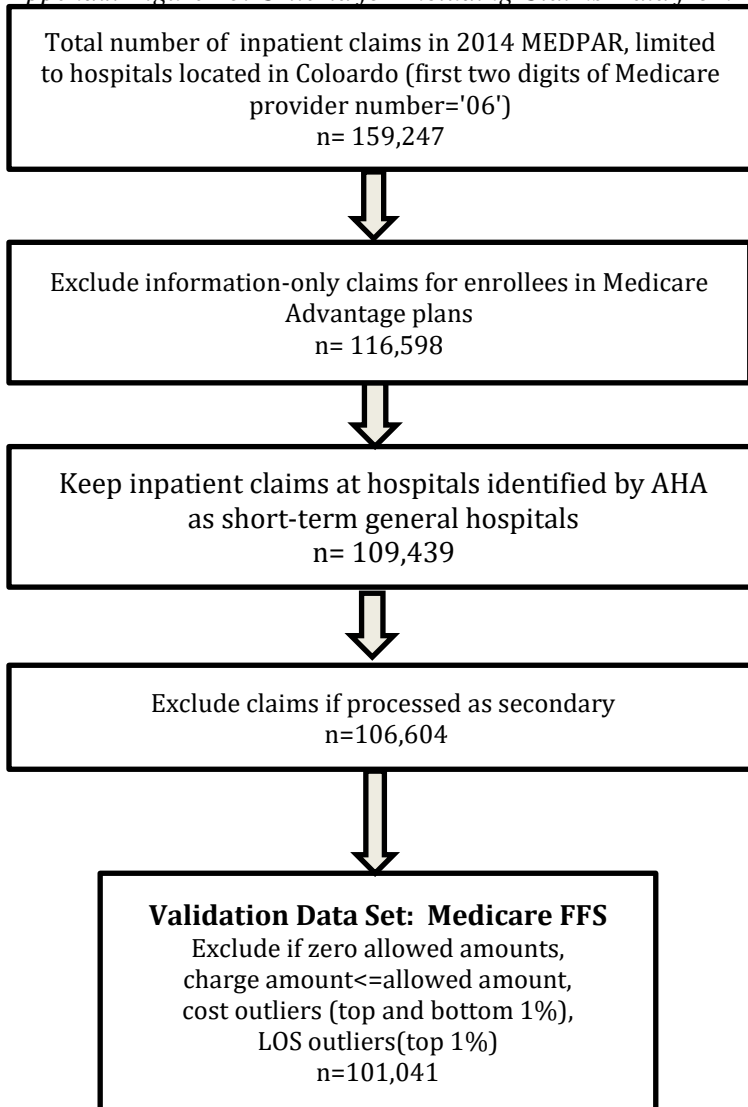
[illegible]

Total number of inpatient claims in 2014 MEDPAR, limited to hospitals located in Coloardo (first two digits of Medicare provider number='06')
n= 159,247

Exclude information-only claims for enrollees in Medicare Advantage plans
n= 116,598

Keep inpatient claims at hospitals identified by AHA as short-term general hospitals
n= 109,439

Exclude claims if processed as secondary
n=106,604

**Validation Data Set: Medicare FFS**
Exclude if zero allowed amounts, charge amount<=allowed amount, cost outliers (top and bottom 1%), LOS outliers(top 1%)
n=101,041